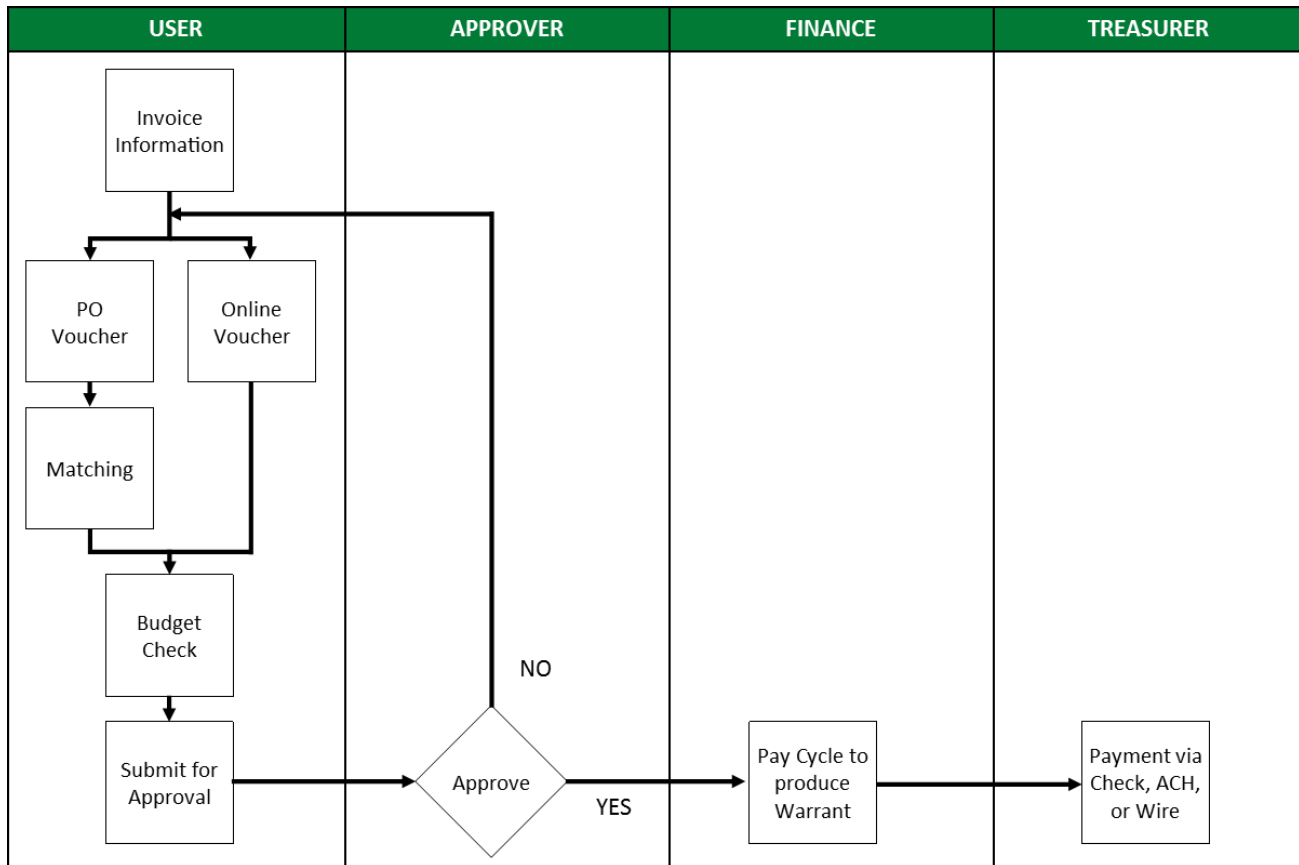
USER

APPROVER

FINANCE

TREASURER

Invoice Information

PO Voucher

Online Voucher

Matching

Budget Check

Submit for Approval

NO

Approve

YES

Pay Cycle to produce Warrant

Payment via Check, ACH, or Wire